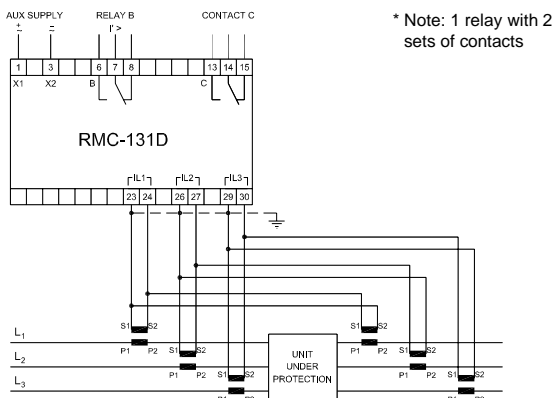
AUX SUPPLY

+ −

RELAY B

I' >

CONTACT C

* Note: 1 relay with 2 sets of contacts

1 3 6 7 8 13 14 15

X1 X2 B C

RMC-131D

IL1 IL2 IL3

23 24 26 27 29 30

S1 S2 P1 P2

S1 S2 P1 P2

S1 S2 P1 P2

$L_1$

$L_2$

$L_3$

UNIT UNDER PROTECTION

S1 S2 P1 P2

S1 S2 P1 P2

S1 S2 P1 P2